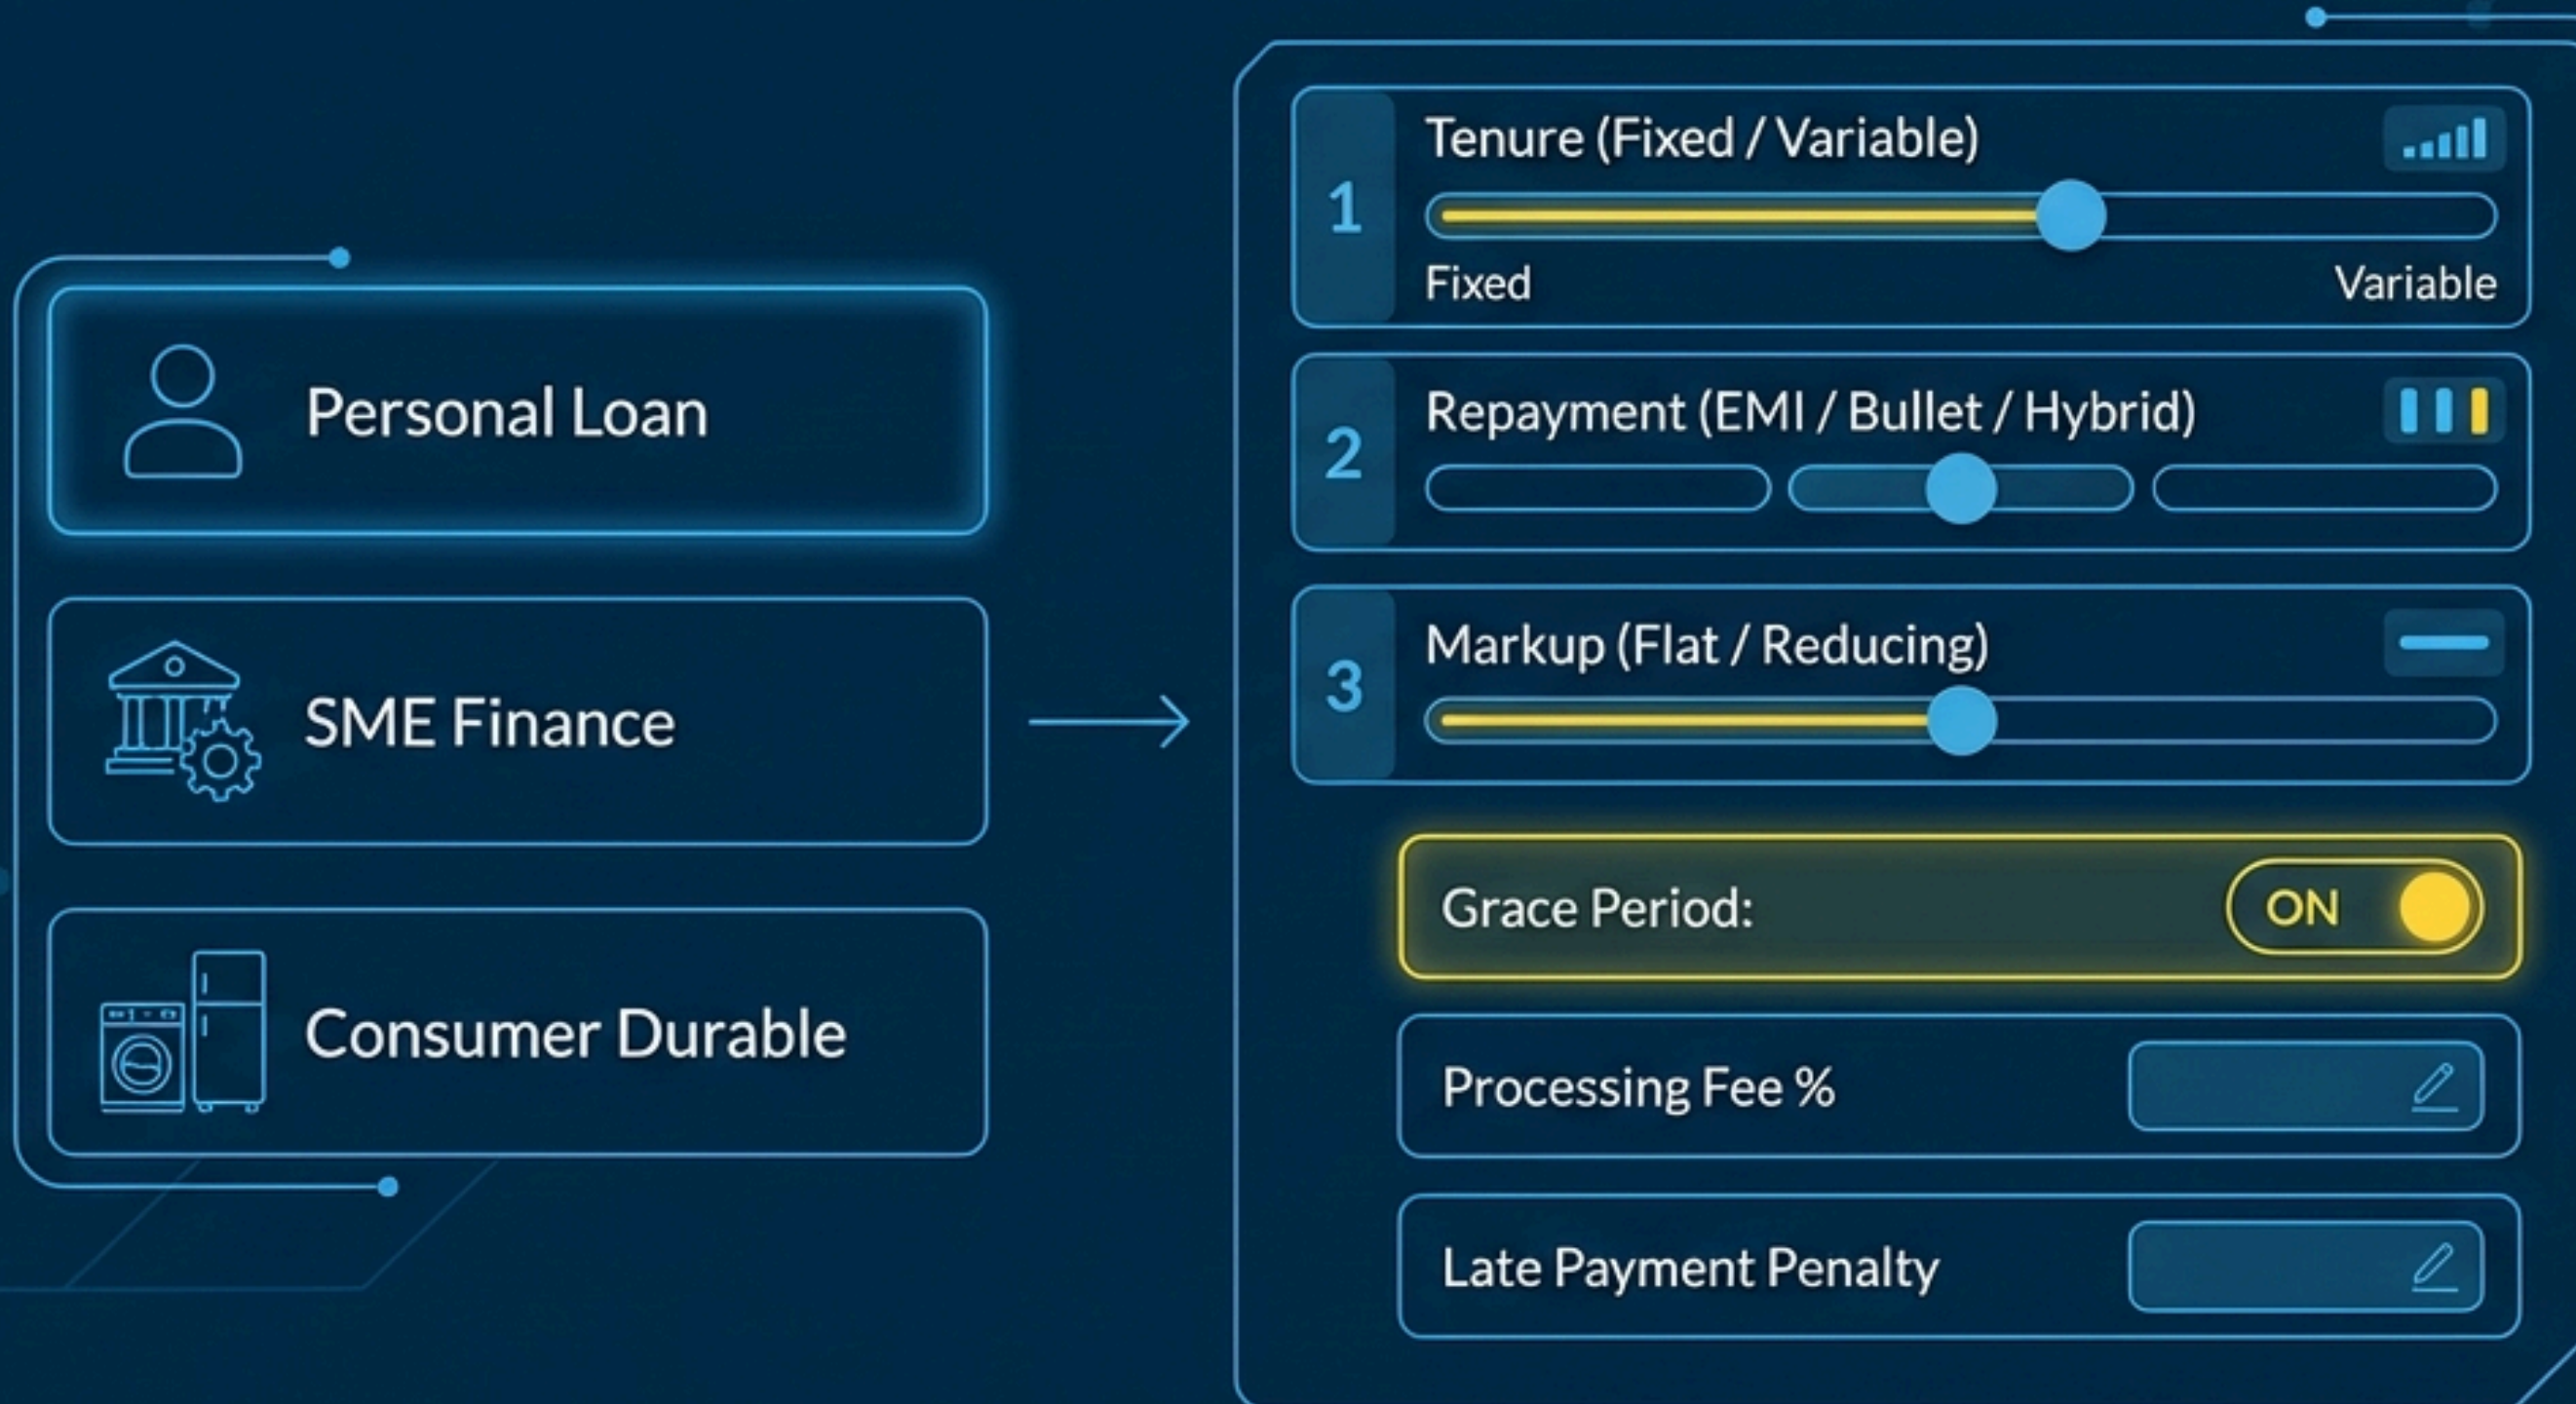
Personal Loan

SME Finance

Consumer Durable

1 Tenure (Fixed / Variable)

Fixed Variable

2 Repayment (EMI / Bullet / Hybrid)

3 Markup (Flat / Reducing)

Grace Period: ON

Processing Fee %

Late Payment Penalty